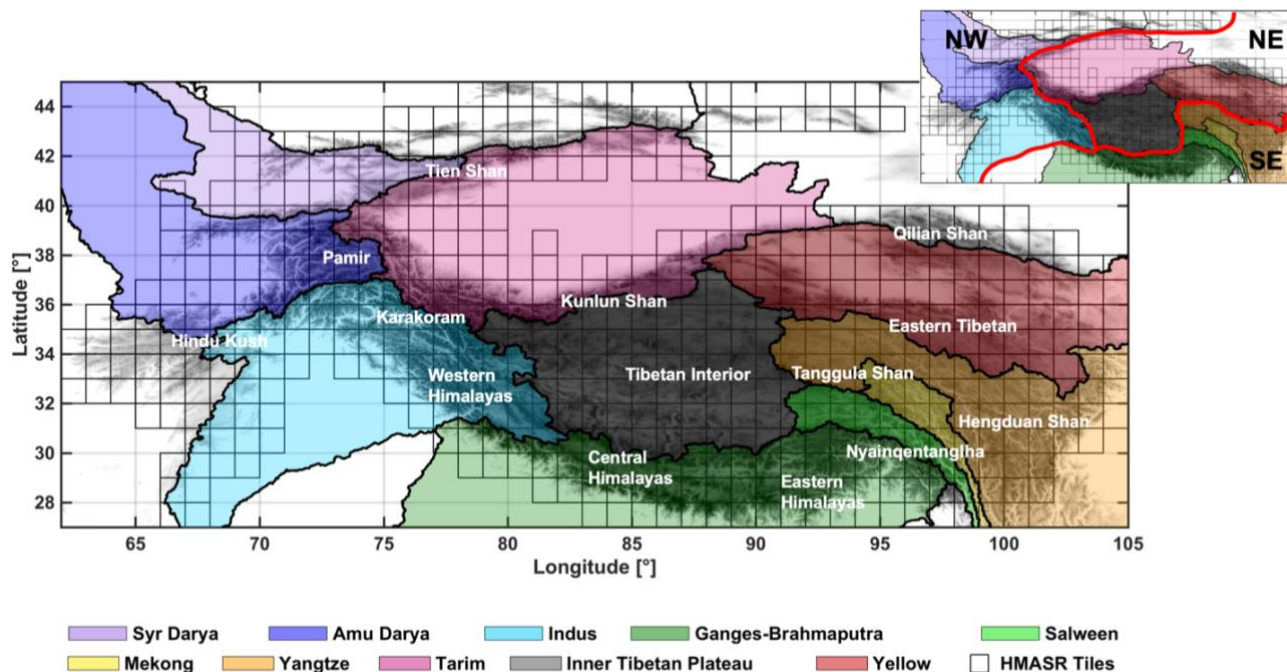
NW
NE
SE

Tien Shan
Pamir
Qilian Shan
Kunlun Shan
Karakoram
Eastern Tibetan
Hindu Kush
Western Himalayas
Tibetan Interior
Tanggula Shan
Hengduan Shan
Nyainqentanglha
Central Himalayas
Eastern Himalayas

Latitude [°]
44
42
40
38
36
34
32
30
28

65 70 75 80 85 90 95 100 105
Longitude [°]

Syr Darya
Amu Darya
Indus
Ganges-Brahmaputra
Salween
Mekong
Yangtze
Tarim
Inner Tibetan Plateau
Yellow
HMASR Tiles